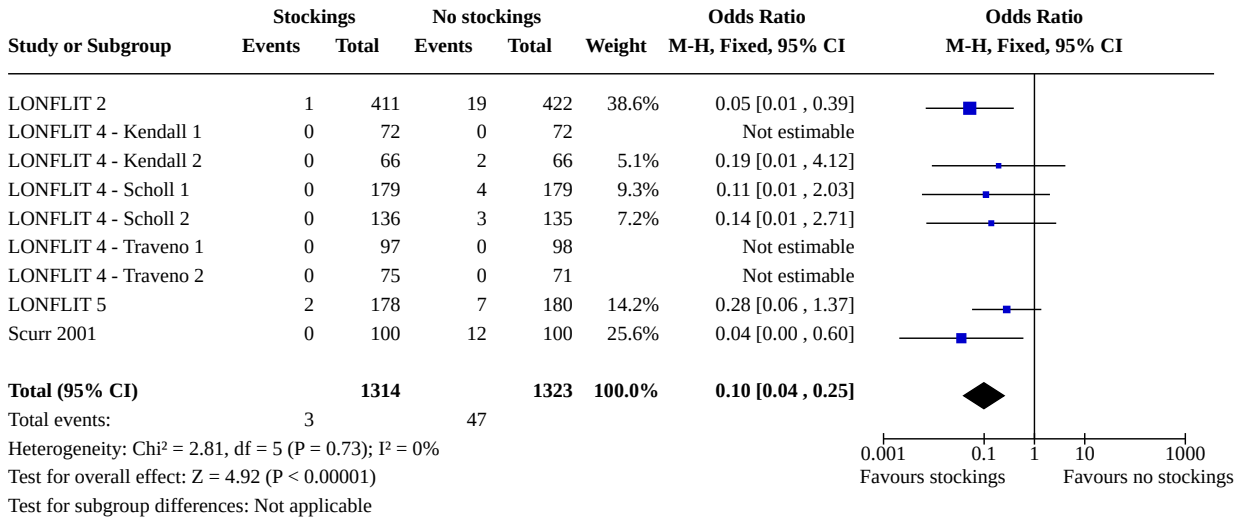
| Study or Subgroup | Stockings Events | Stockings Total | No stockings Events | No stockings Total | Weight | Odds Ratio M-H, Fixed, 95% CI |
|---|---|---|---|---|---|---|
| LONFLIT 2 | 1 | 411 | 19 | 422 | 38.6% | 0.05 [0.01 , 0.39] |
| LONFLIT 4 - Kendall 1 | 0 | 72 | 0 | 72 | | Not estimable |
| LONFLIT 4 - Kendall 2 | 0 | 66 | 2 | 66 | 5.1% | 0.19 [0.01 , 4.12] |
| LONFLIT 4 - Scholl 1 | 0 | 179 | 4 | 179 | 9.3% | 0.11 [0.01 , 2.03] |
| LONFLIT 4 - Scholl 2 | 0 | 136 | 3 | 135 | 7.2% | 0.14 [0.01 , 2.71] |
| LONFLIT 4 - Traveno 1 | 0 | 97 | 0 | 98 | | Not estimable |
| LONFLIT 4 - Traveno 2 | 0 | 75 | 0 | 71 | | Not estimable |
| LONFLIT 5 | 2 | 178 | 7 | 180 | 14.2% | 0.28 [0.06 , 1.37] |
| Scurr 2001 | 0 | 100 | 12 | 100 | 25.6% | 0.04 [0.00 , 0.60] |
| **Total (95% CI)** | | **1314** | | **1323** | **100.0%** | **0.10 [0.04 , 0.25]** |
| Total events: | 3 | | 47 | | | |

Heterogeneity: Chi² = 2.81, df = 5 (P = 0.73); I² = 0%
Test for overall effect: Z = 4.92 (P < 0.00001)
Test for subgroup differences: Not applicable

Odds Ratio
M-H, Fixed, 95% CI

0.001 0.1 1 10 1000
Favours stockings Favours no stockings